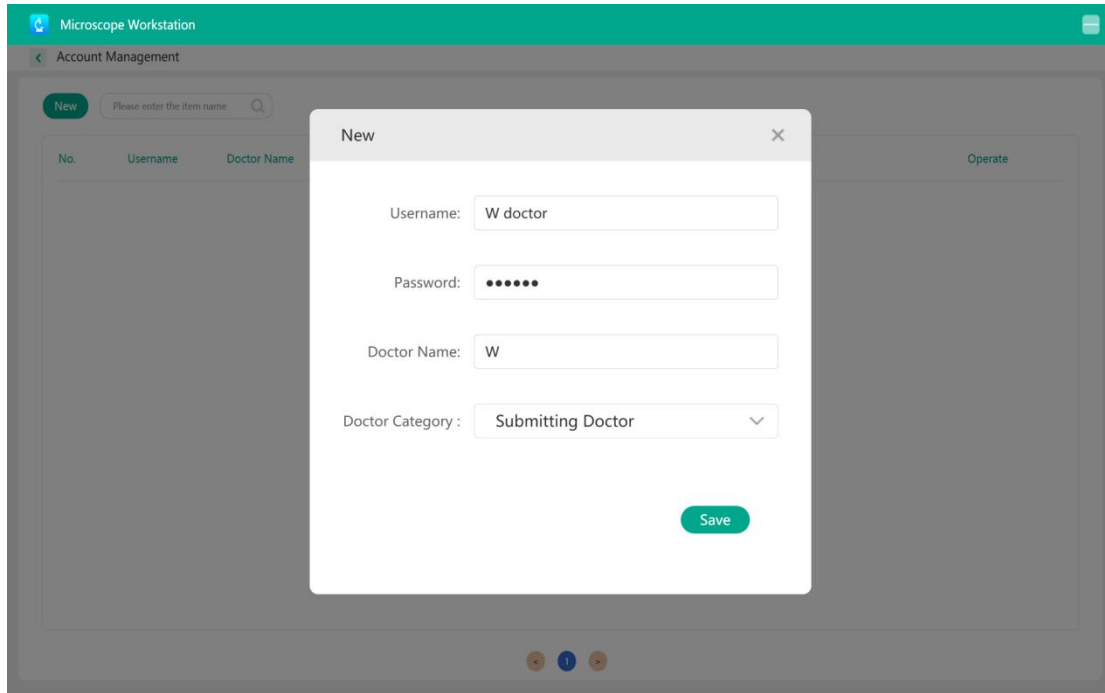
Microscope Workstation

Account Management

New

Please enter the item name

| No. | Username | Doctor Name | Operate |
|---|---|---|---|

New

Username: W doctor

Password: ••••••

Doctor Name: W

Doctor Category : Submitting Doctor

Save

1